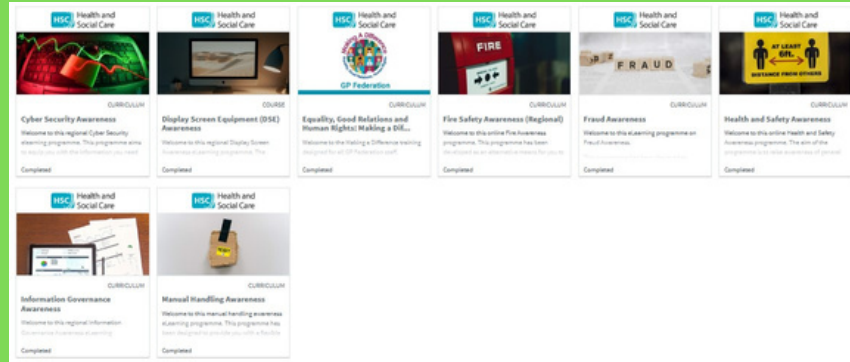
HSC Health and Social Care

CURRICULUM

Cyber Security Awareness

Welcome to this regional Cyber Security elearning programme. This programme aims to equip you with the information you need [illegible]

Completed

HSC Health and Social Care

COURSE

Display Screen Equipment (DSE) Awareness

Welcome to this regional Display Screen Equipment Awareness elearning programme. The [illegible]

Completed

HSC Health and Social Care

Making a Difference

GP Federation

CURRICULUM

Equality, Good Relations and Human Rights: Making a Dif...

Welcome to the Making a Difference training designed for all GP Federation staff.

Completed

HSC Health and Social Care

FIRE

CURRICULUM

Fire Safety Awareness (Regional)

Welcome to this online Fire Awareness programme. This programme has been developed as an alternative means for you to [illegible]

Completed

HSC Health and Social Care

FRAUD

CURRICULUM

Fraud Awareness

Welcome to this eLearning programme on Fraud Awareness.

Completed

HSC Health and Social Care

AT LEAST 6ft. DISTANCE FROM OTHERS

CURRICULUM

Health and Safety Awareness

Welcome to this online Health and Safety Awareness programme. The aim of the programme is to raise awareness of general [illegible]

Completed

HSC Health and Social Care

CURRICULUM

Information Governance Awareness

Welcome to this regional Information Governance Awareness elearning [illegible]

Completed

HSC Health and Social Care

CURRICULUM

Manual Handling Awareness

Welcome to this manual handling awareness eLearning programme. This programme has been designed to provide you with a flexible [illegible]

Completed